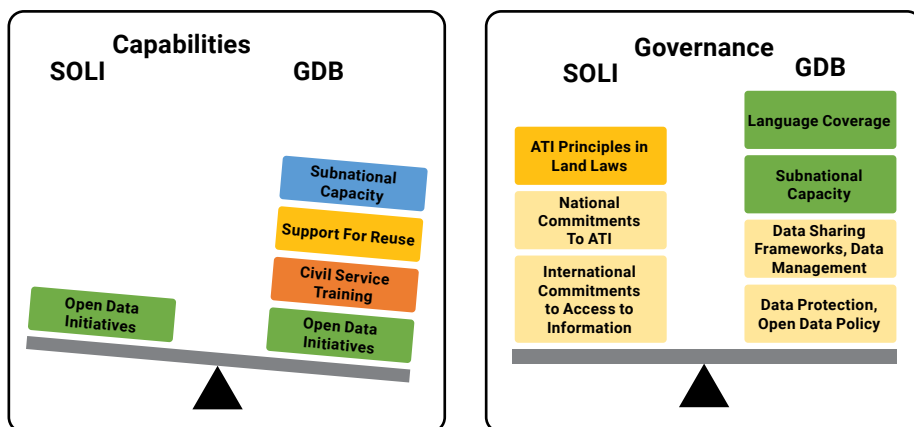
Capabilities

SOLI

GDB

Subnational Capacity

Support For Reuse

Civil Service Training

Open Data Initiatives

Open Data Initiatives

Governance

SOLI

GDB

ATI Principles in Land Laws

National Commitments To ATI

International Commitments to Access to Information

Language Coverage

Subnational Capacity

Data Sharing Frameworks, Data Management

Data Protection, Open Data Policy